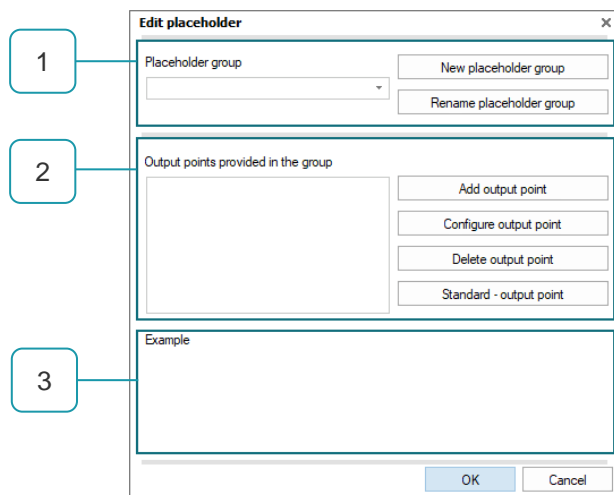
Edit placeholder
×

1

Placeholder group

New placeholder group

Rename placeholder group

2

Output points provided in the group

Add output point

Configure output point

Delete output point

Standard - output point

3

Example

OK

Cancel